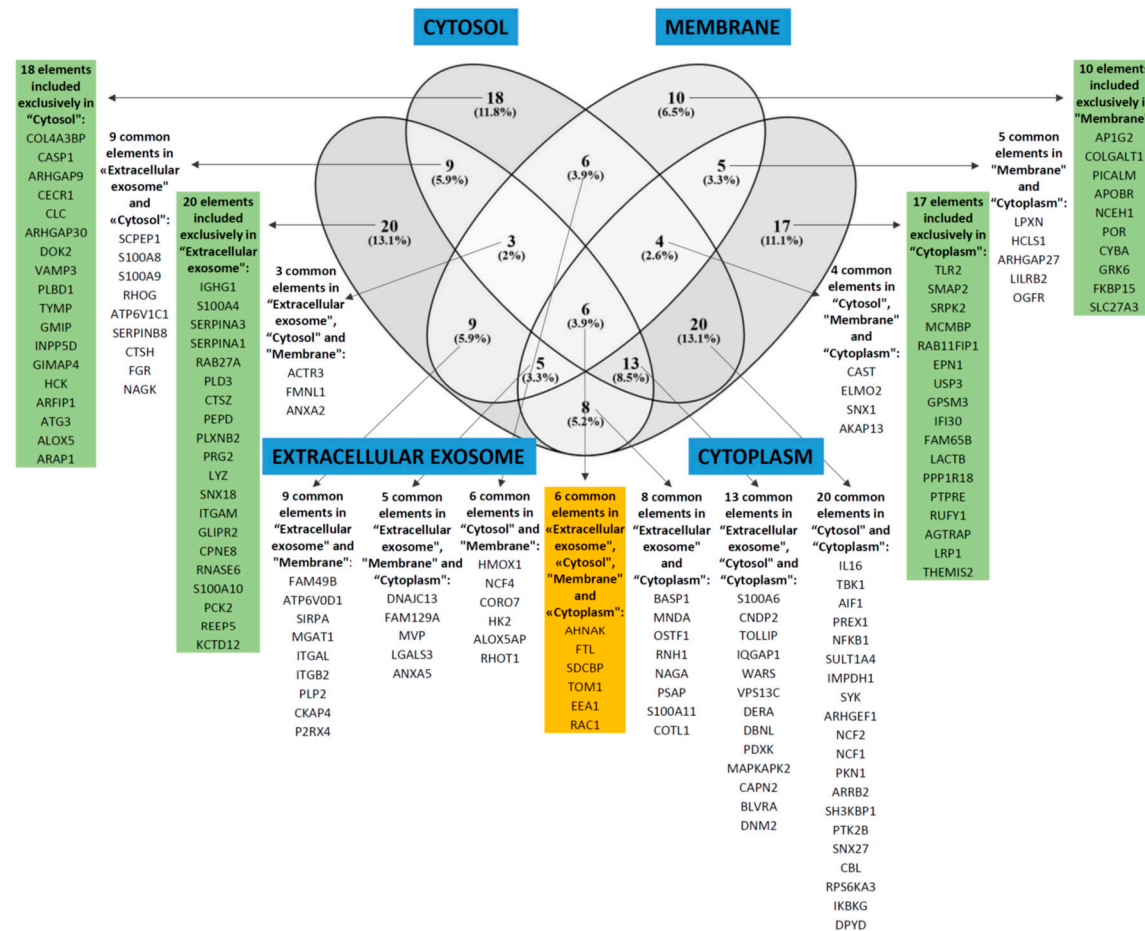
CYTOSOL

MEMBRANE

18 elements included exclusively in "Cytosol": COL4A3BP CASP1 ARHGAP9 CECR1 CLC ARHGAP30 DOK2 VAMP3 PLBD1 TYMP GMIP INPP5D GIMAP4 HCK ARFIP1 ATG3 ALOX5 ARAP1

9 common elements in «Extracellular exosome" and «Cytosol": SCPEP1 S100A8 S100A9 RHOG ATP6V1C1 SERPINB8 CTSH FGR NAGK

20 elements included exclusively in "Extracellular exosome": IGHG1 S100A4 SERPINA3 SERPINA1 RAB27A PLD3 CTSZ PEPD PLXNB2 PRG2 LYZ SNX18 ITGAM GLIPR2 CPNE8 RNASE6 S100A10 PCK2 REEP5 KCTD12

3 common elements in "Extracellular exosome", "Cytosol" and "Membrane": ACTR3 FMNL1 ANXA2

18 (11.8%)
10 (6.5%)
9 (5.9%)
6 (3.9%)
5 (3.3%)
20 (13.1%)
17 (11.1%)
3 (2%)
4 (2.6%)
9 (5.9%)
6 (3.9%)
20 (13.1%)
5 (3.3%)
13 (8.5%)
8 (5.2%)

10 element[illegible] included exclusively i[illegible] "Membrane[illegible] AP1G2 COLGALT1 PICALM APOBR NCEH1 POR CYBA GRK6 FKBP15 SLC27A3

5 common elements in "Membrane" and "Cytoplasm": LPXN HCLS1 ARHGAP27 LILRB2 OGFR

17 elements included exclusively in "Cytoplasm": TLR2 SMAP2 SRPK2 MCMBP RAB11FIP1 EPN1 USP3 GPSM3 IFI30 FAM65B LACTB PPP1R18 PTPRE RUFY1 AGTRAP LRP1 THEMIS2

4 common elements in "Cytosol", "Membrane" and "Cytoplasm": CAST ELMO2 SNX1 AKAP13

EXTRACELLULAR EXOSOME

CYTOPLASM

9 common elements in "Extracellular exosome" and "Membrane": FAM49B ATP6V0D1 SIRPA MGAT1 ITGAL ITGB2 PLP2 CKAP4 P2RX4

5 common elements in "Extracellular exosome", "Membrane" and "Cytoplasm": DNAJC13 FAM129A MVP LGALS3 ANXA5

6 common elements in "Cytosol" and "Membrane": HMOX1 NCF4 CORO7 HK2 ALOX5AP RHOT1

6 common elements in «Extracellular exosome", «Cytosol", "Membrane" and «Cytoplasm": AHNAK FTL SDCBP TOM1 EEA1 RAC1

8 common elements in "Extracellular exosome" and "Cytoplasm": BASP1 MNDA OSTF1 RNH1 NAGA PSAP S100A11 COTL1

13 common elements in "Extracellular exosome", "Cytosol" and "Cytoplasm": S100A6 CNDP2 TOLLIP IQGAP1 WARS VPS13C DERA DBNL PDXK MAPKAPK2 CAPN2 BLVRA DNM2

20 common elements in "Cytosol" and "Cytoplasm": IL16 TBK1 AIF1 PREX1 NFKB1 SULT1A4 IMPDH1 SYK ARHGEF1 NCF2 NCF1 PKN1 ARRB2 SH3KBP1 PTK2B SNX27 CBL RPS6KA3 IKBKG DPYD